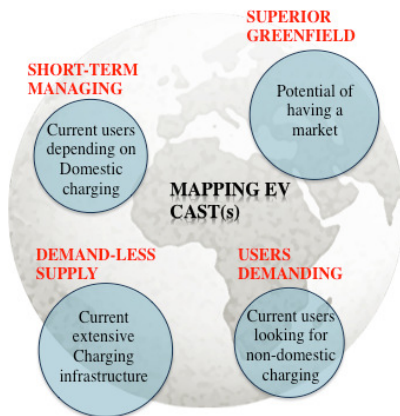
SUPERIOR GREENFIELD

SHORT-TERM MANAGING

Potential of having a market

Current users depending on Domestic charging

MAPPING EV CAST(s)

DEMAND-LESS SUPPLY

USERS DEMANDING

Current extensive Charging infrastructure

Current users looking for non-domestic charging